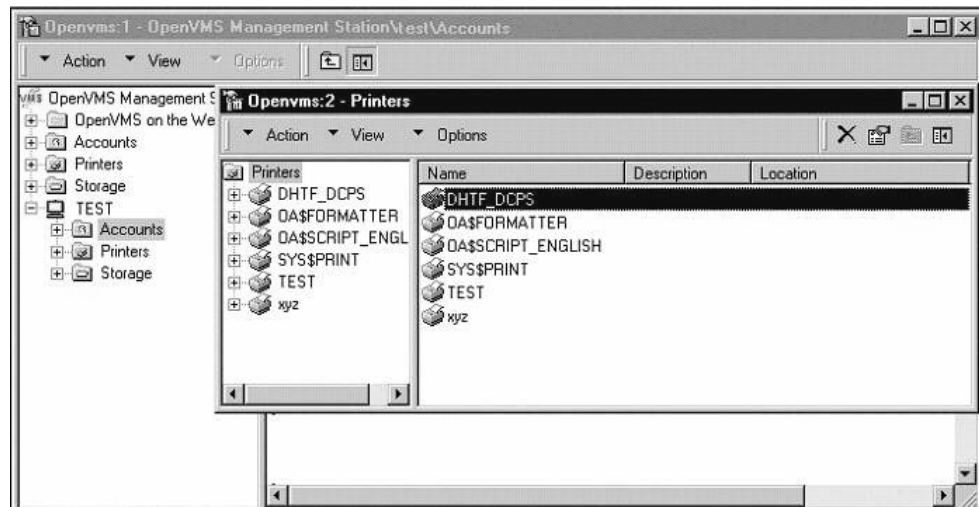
Openvms:1 - OpenVMS Management Station\test\Accounts

Action View Options

OpenVMS Management S
OpenVMS on the We
Accounts
Printers
Storage
TEST
Accounts
Printers
Storage

Openvms:2 - Printers

Action View Options

Printers
DHTF_DCPS
OA$FORMATTER
OA$SCRIPT_ENGL
SYS$PRINT
TEST
xyz

| Name | Description | Location |
|---|---|---|
| DHTF_DCPS | | |
| OA$FORMATTER | | |
| OA$SCRIPT_ENGLISH | | |
| SYS$PRINT | | |
| TEST | | |
| xyz | | |